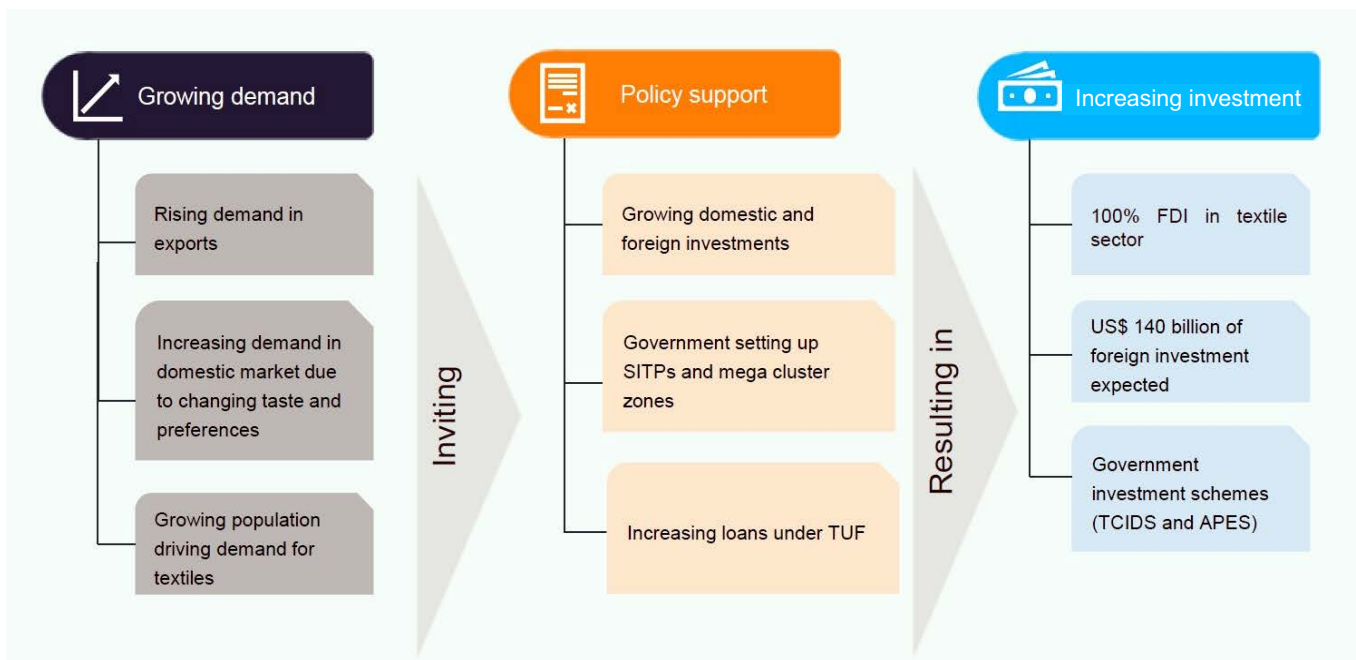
Growing demand

Rising demand in exports

Increasing demand in domestic market due to changing taste and preferences

Growing population driving demand for textiles

Inviting

Policy support

Growing domestic and foreign investments

Government setting up SITPs and mega cluster zones

Increasing loans under TUF

Resulting in

Increasing investment

100% FDI in textile sector

US$ 140 billion of foreign investment expected

Government investment schemes (TCIDS and APES)